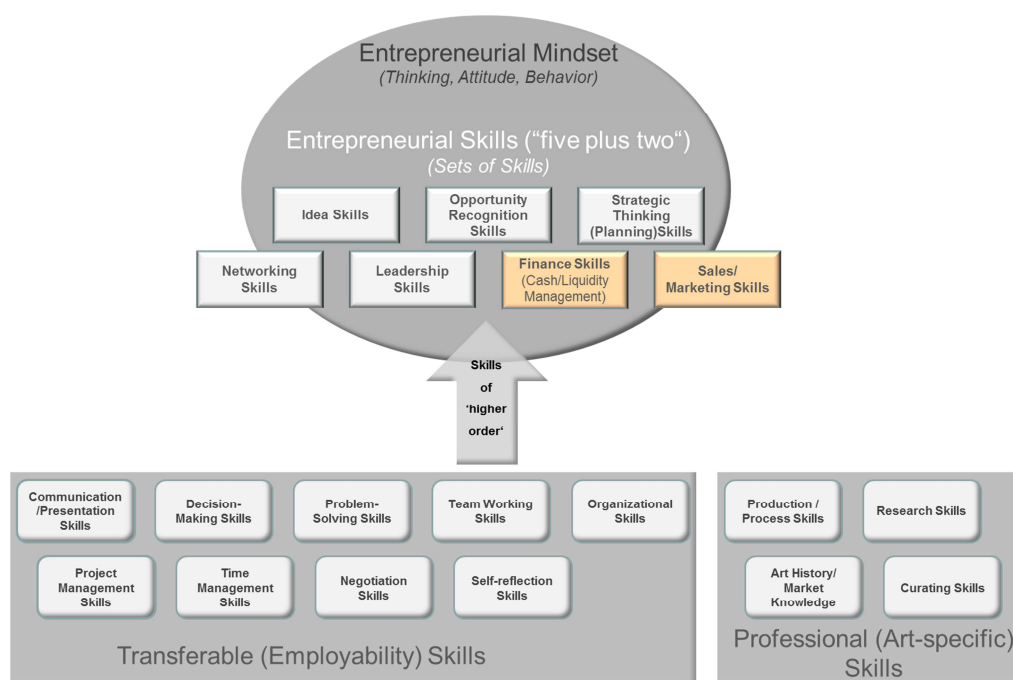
Entrepreneurial Mindset
(Thinking, Attitude, Behavior)

Entrepreneurial Skills (“five plus two“)
(Sets of Skills)

Idea Skills

Opportunity Recognition Skills

Strategic Thinking (Planning)Skills

Networking Skills

Leadership Skills

Finance Skills (Cash/Liquidity Management)

Sales/ Marketing Skills

Skills of ‘higher order‘

Communication /Presentation Skills

Decision-Making Skills

Problem-Solving Skills

Team Working Skills

Organizational Skills

Project Management Skills

Time Management Skills

Negotiation Skills

Self-reflection Skills

Transferable (Employability) Skills

Production / Process Skills

Research Skills

Art History/ Market Knowledge

Curating Skills

Professional (Art-specific) Skills